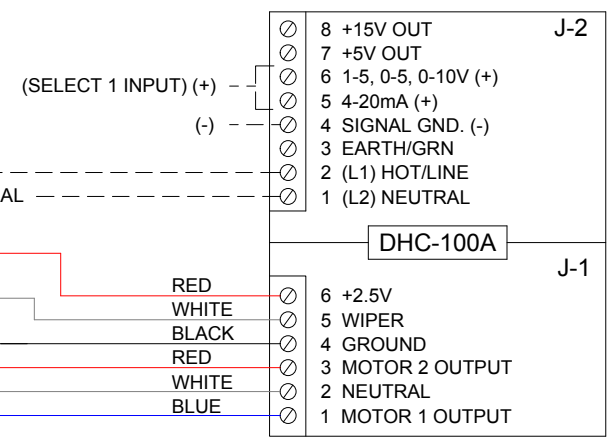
J-2

8 +15V OUT
7 +5V OUT
(SELECT 1 INPUT) (+)
6 1-5, 0-5, 0-10V (+)
5 4-20mA (+)
(-)
4 SIGNAL GND. (-)
3 EARTH/GRN
2 (L1) HOT/LINE
AL
1 (L2) NEUTRAL

DHC-100A

J-1

RED
6 +2.5V
WHITE
5 WIPER
BLACK
4 GROUND
RED
3 MOTOR 2 OUTPUT
WHITE
2 NEUTRAL
BLUE
1 MOTOR 1 OUTPUT